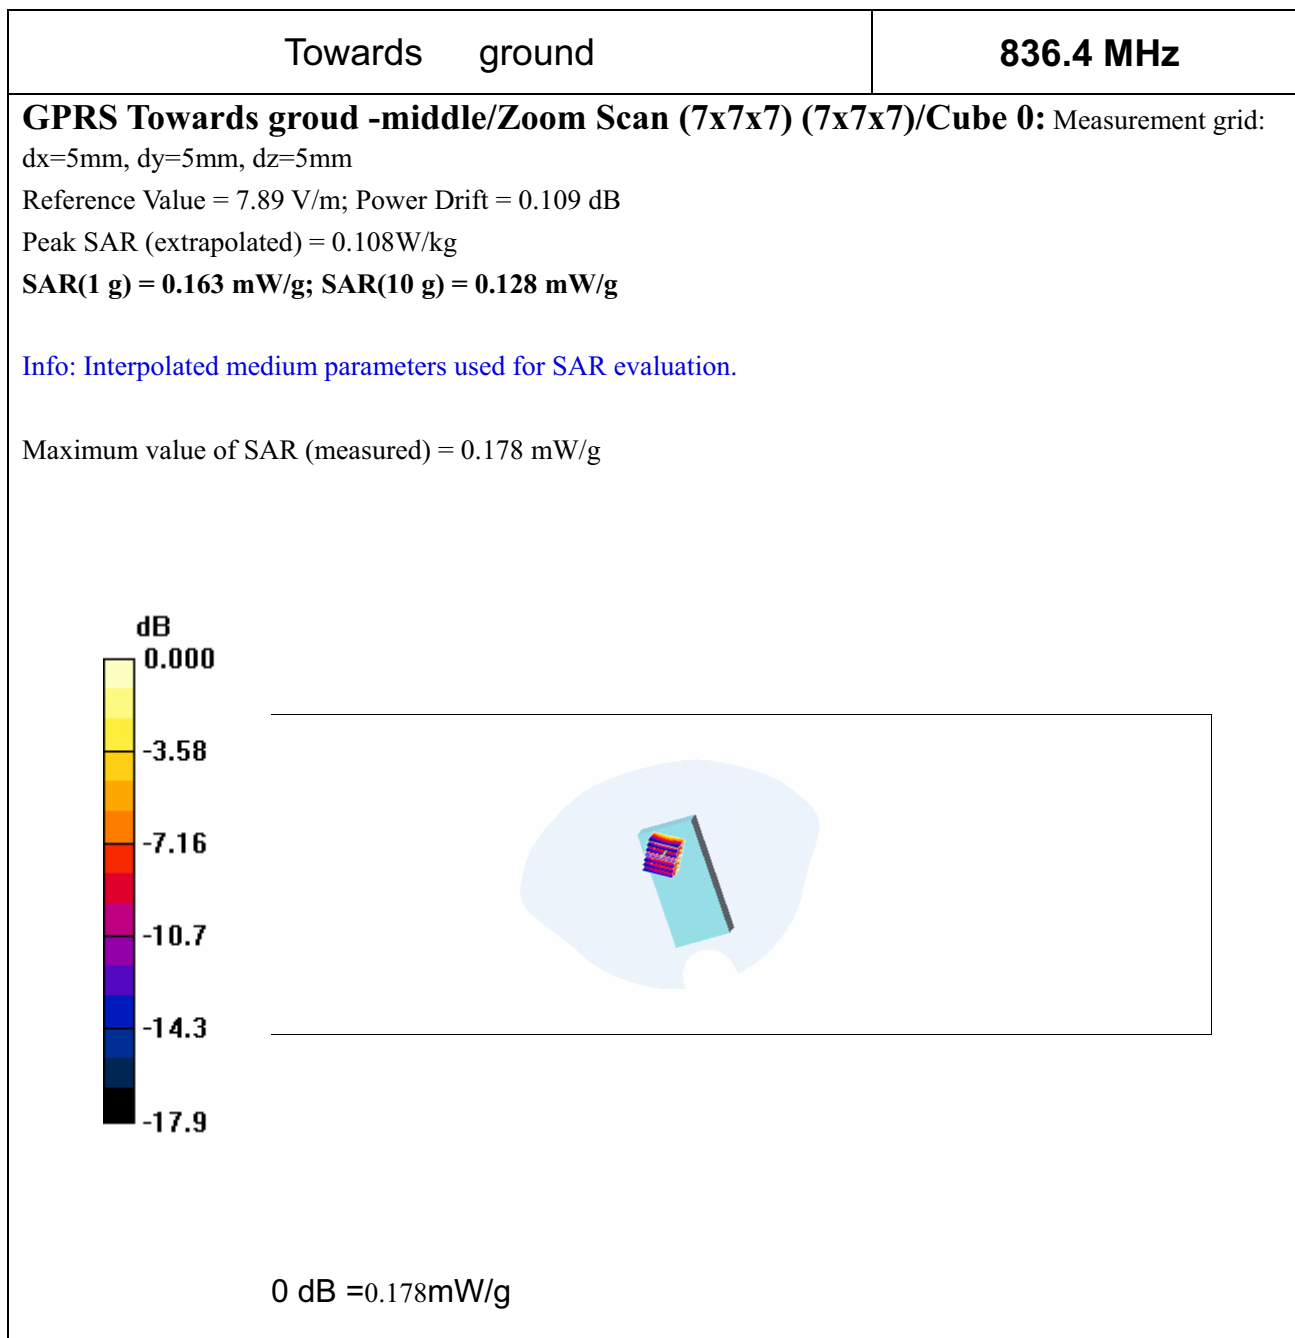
| Towards ground | 836.4 MHz |
|---|---|

**GPRS Towards groud -middle/Zoom Scan (7x7x7) (7x7x7)/Cube 0:** Measurement grid: dx=5mm, dy=5mm, dz=5mm

Reference Value = 7.89 V/m; Power Drift = 0.109 dB

Peak SAR (extrapolated) = 0.108W/kg

**SAR(1 g) = 0.163 mW/g; SAR(10 g) = 0.128 mW/g**

Info: Interpolated medium parameters used for SAR evaluation.

Maximum value of SAR (measured) = 0.178 mW/g

dB

0.000

-3.58

-7.16

-10.7

-14.3

-17.9

0 dB =0.178mW/g